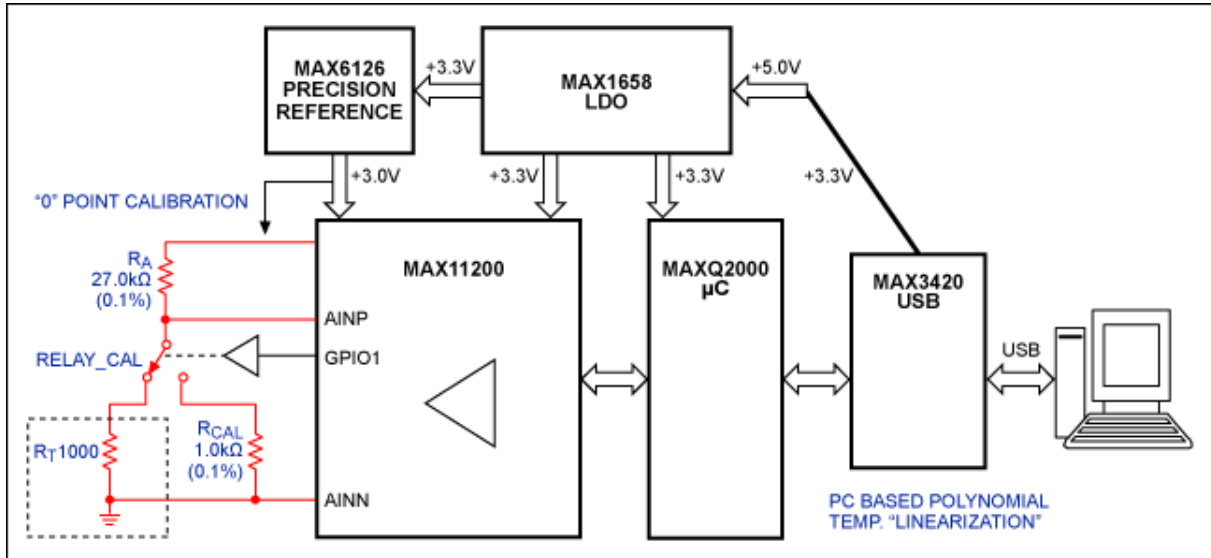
MAX6126 PRECISION REFERENCE

+3.3V

MAX1658 LDO

+5.0V

+3.0V

+3.3V

+3.3V

+3.3V

"0" POINT CALIBRATION

$R_A$ 27.0kΩ (0.1%)

MAX11200

AINP

RELAY_CAL

GPIO1

$R_T1000$

$R_{CAL}$ 1.0kΩ (0.1%)

AINN

MAXQ2000 µC

MAX3420 USB

USB

PC BASED POLYNOMIAL TEMP. "LINEARIZATION"